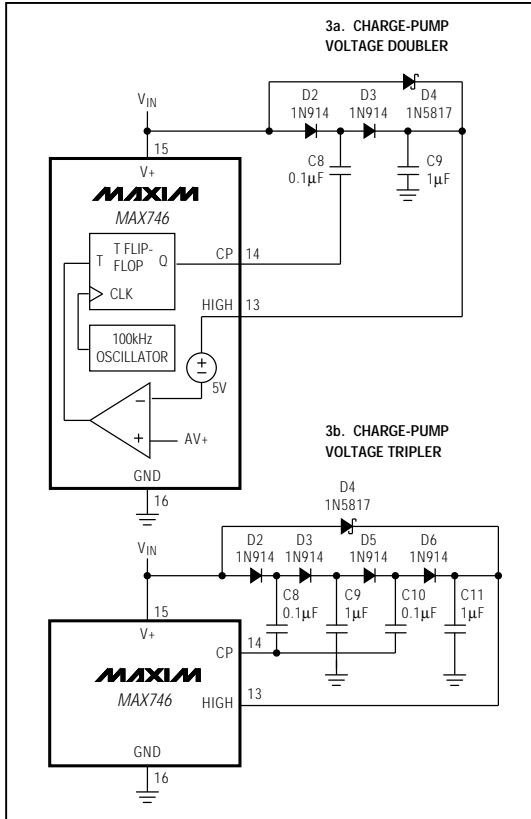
3a. CHARGE-PUMP VOLTAGE DOUBLER

$V_{IN}$

D2 1N914

D3 1N914

D4 1N5817

15

V+

C8 0.1µF

C9 1µF

MAXIM

MAX746

T FLIP-FLOP

T

Q

CP

14

CLK

HIGH

13

100kHz OSCILLATOR

±

5V

−

+

AV+

GND

16

3b. CHARGE-PUMP VOLTAGE TRIPLER

D4 1N5817

$V_{IN}$

D2 1N914

D3 1N914

D5 1N914

D6 1N914

15

C8 0.1µF

C9 1µF

C10 0.1µF

C11 1µF

V+

CP

14

MAXIM

MAX746

HIGH

13

GND

16